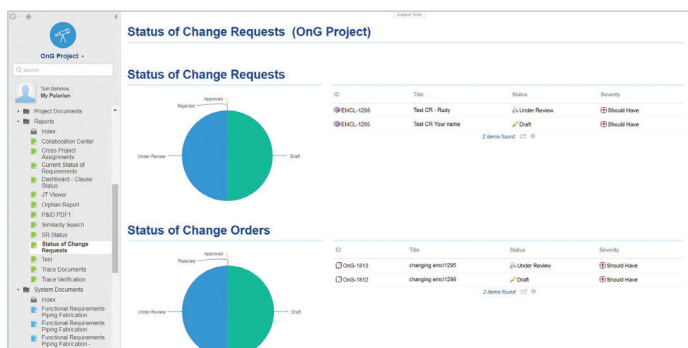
Expand Tools

OnG Project

Search

Tom Behrens
My Polarion

Project Documents
Reports
Index
Collaboration Center
Cross Project Assignments
Current Status of Requirements
Dashboard - Clause Status
JT Viewer
Orphan Report
P&ID PDF1
Similarity Search
SR Status
Status of Change Requests
Test
Trace Documents
Trace Verification
System Documents
Index
Functional Requirements Piping Fabrication
Functional Requirements Piping Fabrication
Functional Requirements Piping Fabrication -

Status of Change Requests (OnG Project)

Status of Change Requests

Approved
Rejected
Under Review
Draft

| ID | Title | Status | Severity |
|---|---|---|---|
| EMCL-1298 | Test CR - Rudy | Under Review | Should Have |
| EMCL-1295 | Test CR Your name | Draft | Should Have |

2 items found

Status of Change Orders

Approved
Rejected
Under Review
Draft

| ID | Title | Status | Severity |
|---|---|---|---|
| OnG-1813 | changing emcl1295 | Under Review | Should Have |
| OnG-1812 | changing emcl1298 | Draft | Should Have |

2 items found